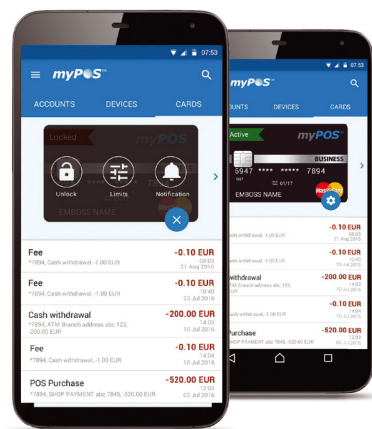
07:53

myPOS

ACCOUNTS DEVICES CARDS

Locked myPOS

Unlock Limits Notification

EMBOSS NAME

Fee -0.10 EUR
*7894, Cash withdrawal, -1.00 EUR 03:03 21 Aug 2015

Fee -0.10 EUR
*7894, Cash withdrawal, -1.00 EUR 10:40 23 Jul 2016

Cash withdrawal -200.00 EUR
*7894, ATM Branch address abc 123, -20.00 EUR 14:02 10 Jul 2016

Fee -0.10 EUR
*7894, Cash withdrawal, -1.00 EUR 14:04 10 Jul 2016

POS Purchase -520.00 EUR
*7894, SHOP PAYMENT abc 7845, -520.00 EUR 12:03 02 Jul 2016

07:53

myPOS

ACCOUNTS DEVICES CARDS

Active myPOS

BUSINESS

5947 7894

01/17

EMBOSS NAME

-0.10 EUR
-1.00 EUR 03:03 21 Aug 2015

-0.10 EUR
-1.00 EUR 10:40 23 Jul 2016

withdrawal -200.00 EUR
withdrawal address abc 123, 14:02 10 Jul 2016

-0.10 EUR
-1.00 EUR 14:04 10 Jul 2016

Purchase -520.00 EUR
PAYMENT abc 7845, -520.00 EUR 12:03 02 Jul 2016